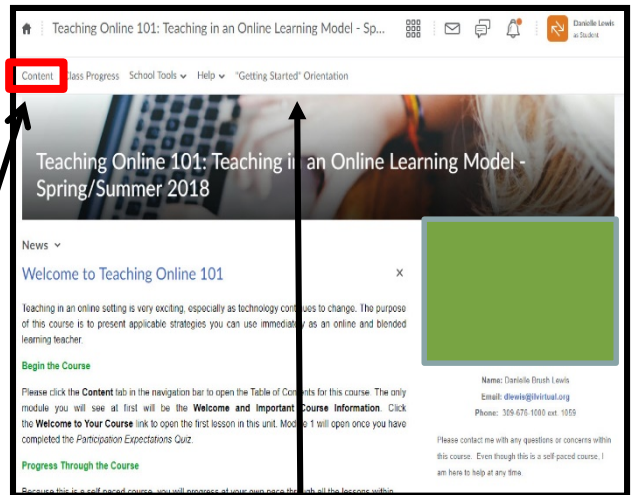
Teaching Online 101: Teaching in an Online Learning Model - Sp...

Danielle Lewis
as Student

Content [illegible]lass Progress School Tools ⌄ Help ⌄ "Getting Started" Orientation

Teaching Online 101: Teaching in an Online Learning Model - Spring/Summer 2018

News ⌄

Welcome to Teaching Online 101

×

Teaching in an online setting is very exciting, especially as technology continues to change. The purpose of this course is to present applicable strategies you can use immediately as an online and blended learning teacher.

Begin the Course

Please click the Content tab in the navigation bar to open the Table of Contents for this course. The only module you will see at first will be the Welcome and Important Course Information. Click the Welcome to Your Course link to open the first lesson in this unit. Module 1 will open once you have completed the Participation Expectations Quiz.

Progress Through the Course

Because this is a self-paced course, you will progress at your own pace through all the lessons within

Name: Danielle Brush Lewis

Email: dlewis@ilvirtual.org

Phone: 309-676-1000 ext. 1059

Please contact me with any questions or concerns within this course. Even though this is a self paced course, I am here to help at any time.